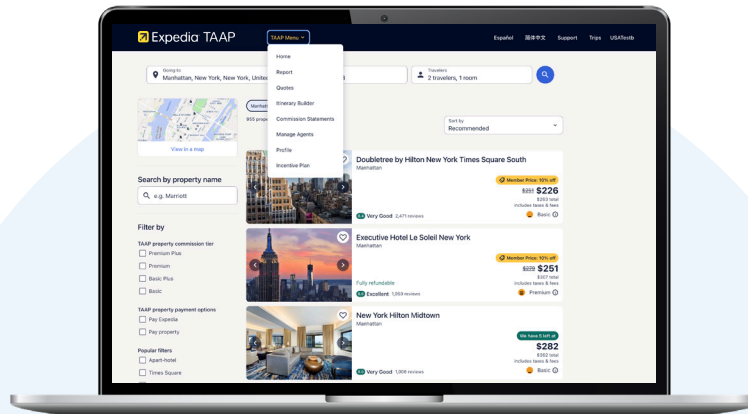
Expedia TAAP

TAAP Menu

Home
Report
Quotes
Itinerary Builder
Commission Statements
Manage Agents
Profile
Incentive Plan

Español 简体中文 Support Trips USAtestb

Going to
Manhattan, New York, New York, United

Travelers
2 travelers, 1 room

View in a map

Search by property name
e.g. Marriott

Filter by

TAAP property commission tier
Premium Plus
Premium
Basic Plus
Basic

TAAP property payment options
Pay Expedia
Pay property

Popular filters
Apart-hotel
Times Square

Member
900 prope

Sort by
Recommended

Doubletree by Hilton New York Times Square South
Manhattan
Member Price: 10% off
$251 $226
$263 total
includes taxes & fees
8.4 Very Good 2,471 reviews
Basic

Executive Hotel Le Soleil New York
Manhattan
Member Price: 10% off
$279 $251
$307 total
includes taxes & fees
Fully refundable
9.0 Excellent 1,959 reviews
Premium

New York Hilton Midtown
Manhattan
We have 5 left at
$282
$362 total
includes taxes & fees
8.1 Very Good 1,906 reviews
Basic